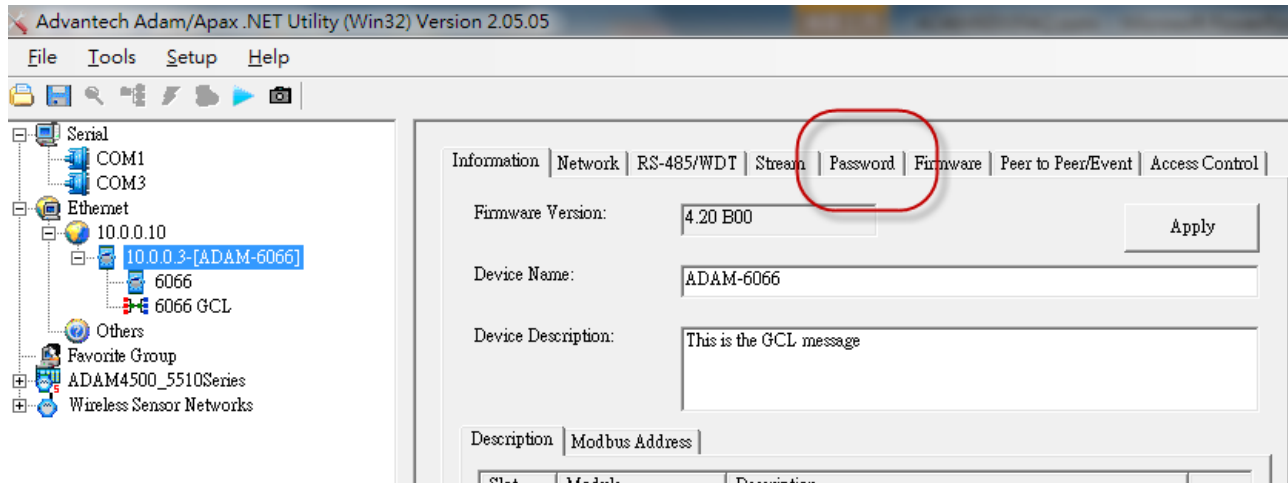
Advantech Adam/Apax .NET Utility (Win32) Version 2.05.05

File Tools Setup Help

Serial
COM1
COM3
Ethernet
10.0.0.10
10.0.0.3-[ADAM-6066]
6066
6066 GCL
Others
Favorite Group
ADAM4500_5510Series
Wireless Sensor Networks

Information | Network | RS-485/WDT | Stream | Password | Firmware | Peer to Peer/Event | Access Control

Firmware Version: 4.20 B00

Apply

Device Name: ADAM-6066

Device Description: This is the GCL message

Description | Modbus Address

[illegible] | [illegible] | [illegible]